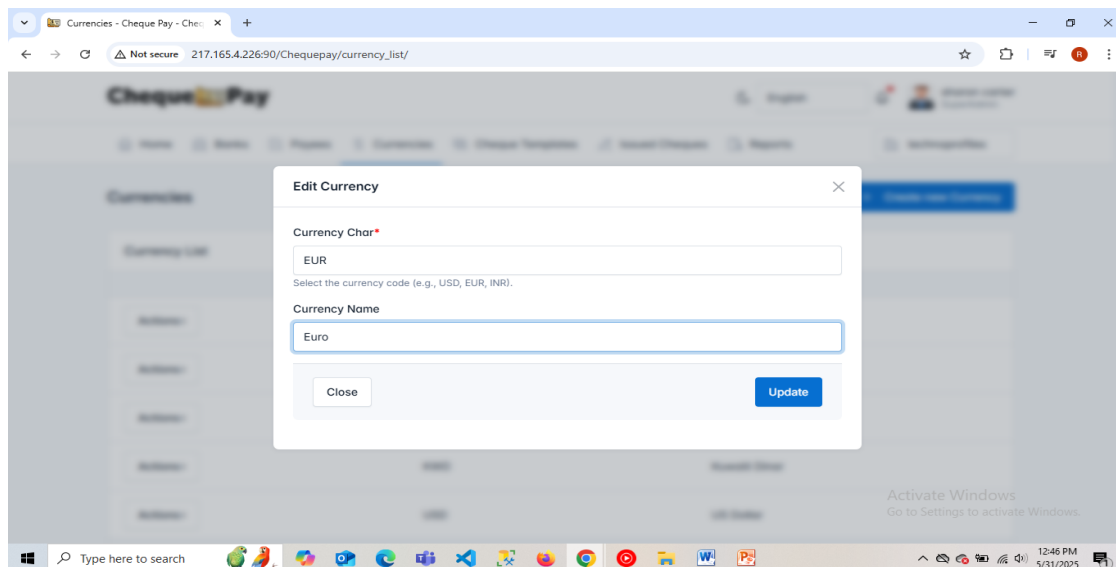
Currencies - Cheque Pay - Cheq ×
+
Not secure 217.165.4.226:90/Chequepay/currency_list/

Cheque Pay
English

Home Banks Payees Currencies Cheque Templates Issued Cheques Reports

Currencies
Create new Currency
Currency List

Actions
Actions
Actions
Actions KWD Kuwaiti Dinar
Actions USD US Dollar

Edit Currency
×
Currency Char*
EUR
Select the currency code (e.g., USD, EUR, INR).
Currency Name
Euro
Close
Update

Activate Windows
Go to Settings to activate Windows.

Type here to search
12:46 PM
5/31/2025